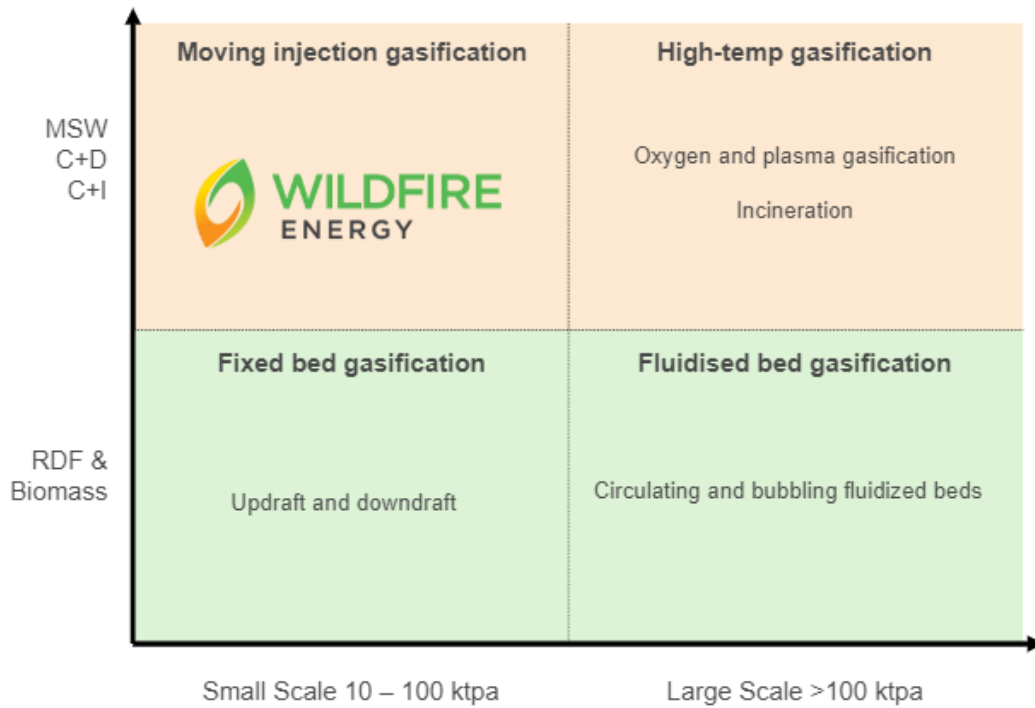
MSW
C+D
C+I

Moving injection gasification

WILDFIRE
ENERGY

High-temp gasification

Oxygen and plasma gasification

Incineration

RDF &
Biomass

Fixed bed gasification

Updraft and downdraft

Fluidised bed gasification

Circulating and bubbling fluidized beds

Small Scale 10 – 100 ktpa

Large Scale >100 ktpa